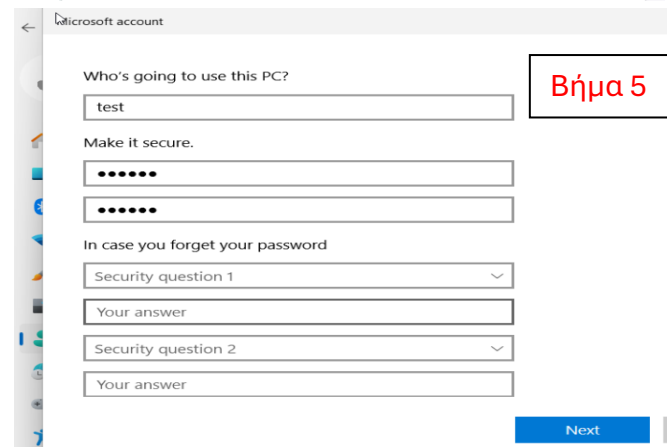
Microsoft account

Who's going to use this PC?

test

Make it secure.

••••••

••••••

In case you forget your password

Security question 1

Your answer

Security question 2

Your answer

Next

Βήμα 5